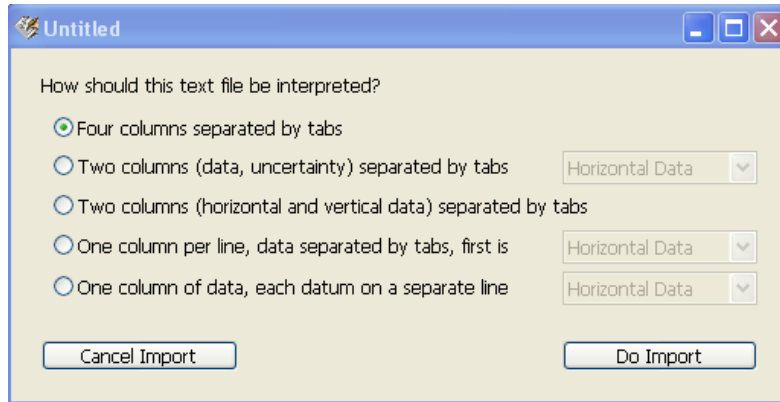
Untitled

How should this text file be interpreted?

Four columns separated by tabs

Two columns (data, uncertainty) separated by tabs Horizontal Data

Two columns (horizontal and vertical data) separated by tabs

One column per line, data separated by tabs, first is Horizontal Data

One column of data, each datum on a separate line Horizontal Data

Cancel Import

Do Import